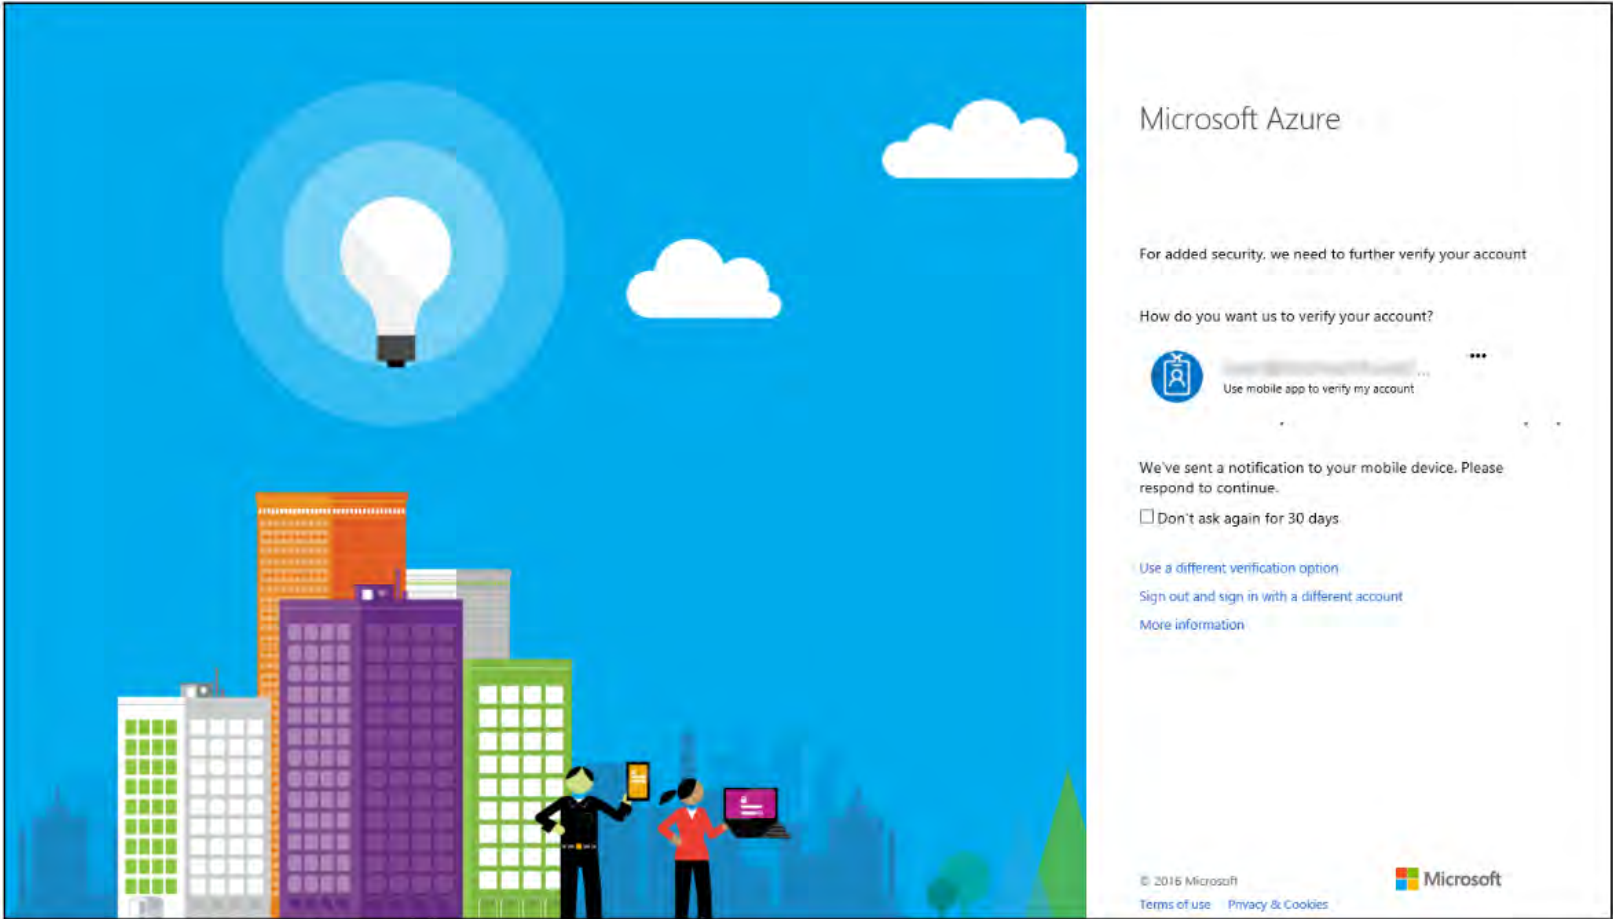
Microsoft Azure

For added security, we need to further verify your account

How do you want us to verify your account?

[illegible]
Use mobile app to verify my account

•••

We've sent a notification to your mobile device. Please respond to continue.

Don't ask again for 30 days

Use a different verification option

Sign out and sign in with a different account

More information

© 2016 Microsoft

Terms of use Privacy & Cookies

Microsoft